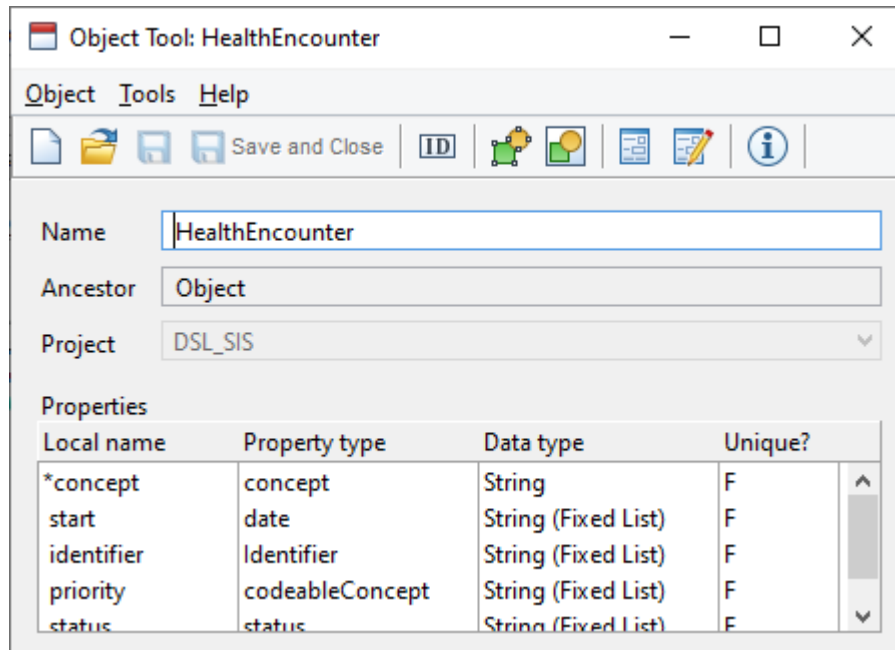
Object Tool: HealthEncounter

Object Tools Help

Save and Close

ID

Name HealthEncounter

Ancestor Object

Project DSL_SIS

Properties

| Local name | Property type | Data type | Unique? |
|---|---|---|---|
| *concept | concept | String | F |
| start | date | String (Fixed List) | F |
| identifier | Identifier | String (Fixed List) | F |
| priority | codeableConcept | String (Fixed List) | F |
| status | status | String (Fixed List) | F |